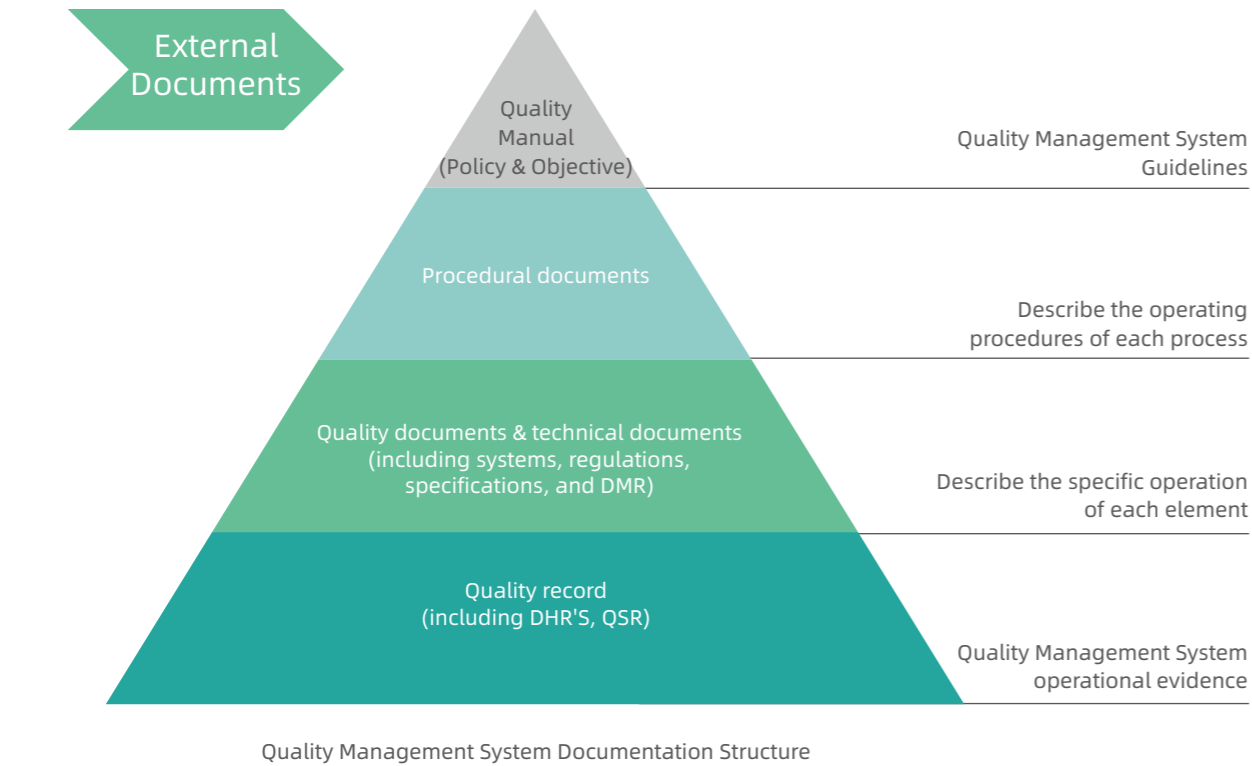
External Documents

Quality Manual (Policy & Objective)

Quality Management System Guidelines

Procedural documents

Describe the operating procedures of each process

Quality documents & technical documents (including systems, regulations, specifications, and DMR)

Describe the specific operation of each element

Quality record (including DHR'S, QSR)

Quality Management System operational evidence

Quality Management System Documentation Structure